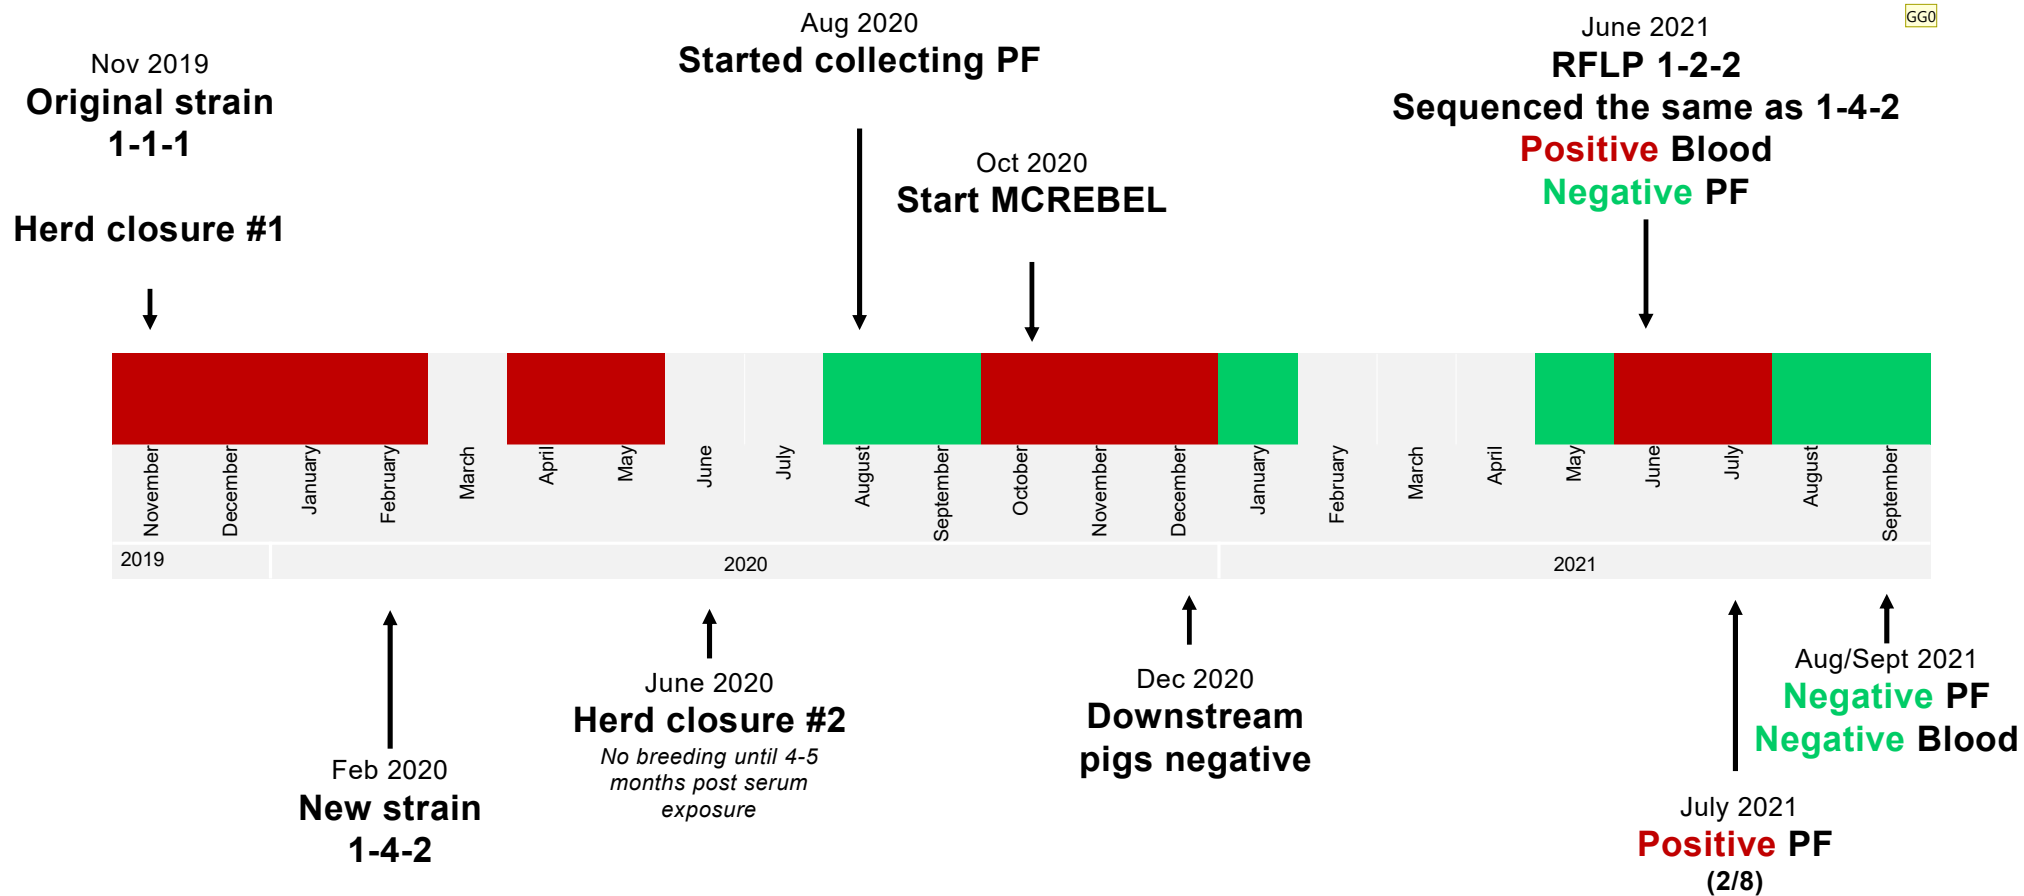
GG0

Nov 2019
Original strain
1-1-1

Herd closure #1

Aug 2020
Started collecting PF

Oct 2020
Start MCREBEL

June 2021
RFLP 1-2-2
Sequenced the same as 1-4-2
Positive Blood
Negative PF

November December January February March April May June July August September October November December January February March April May June July August September

2019 2020 2021

Feb 2020
New strain
1-4-2

June 2020
Herd closure #2
No breeding until 4-5 months post serum exposure

Dec 2020
Downstream pigs negative

July 2021
Positive PF
(2/8)

Aug/Sept 2021
Negative PF
Negative Blood